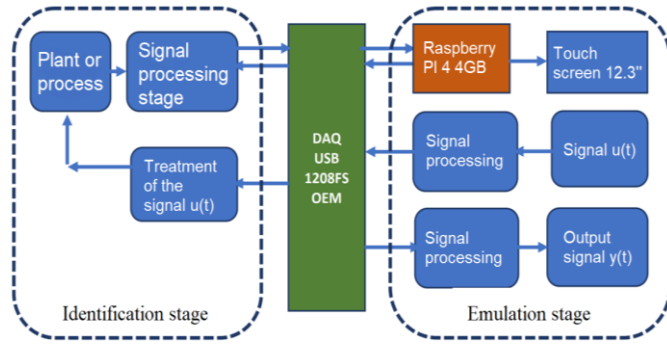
Plant or process

Signal processing stage

Treatment of the signal u(t)

Identification stage

DAQ USB 1208FS OEM

Raspberry PI 4 4GB

Touch screen 12.3"

Signal processing

Signal u(t)

Signal processing

Output signal y(t)

Emulation stage